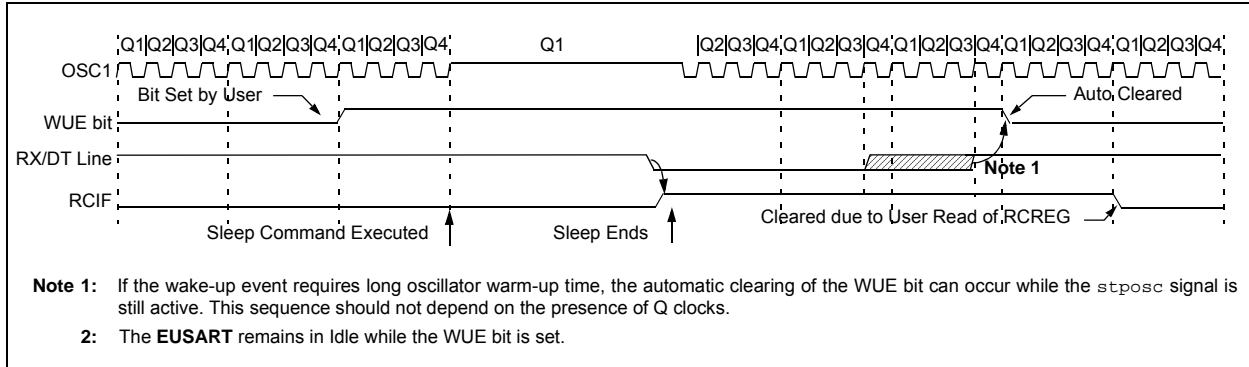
Q1 Q2 Q3 Q4 Q1 Q2 Q3 Q4 Q1 Q2 Q3 Q4 Q1 Q2 Q3 Q4 Q1 Q2 Q3 Q4 Q1 Q2 Q3 Q4 Q1 Q2 Q3 Q4 Q1 Q2 Q3 Q4

OSC1

Bit Set by User

Auto Cleared

WUE bit

RX/DT Line

Note 1

RCIF

Cleared due to User Read of RCREG

Sleep Command Executed

Sleep Ends

Note 1: If the wake-up event requires long oscillator warm-up time, the automatic clearing of the WUE bit can occur while the stposc signal is still active. This sequence should not depend on the presence of Q clocks.

2: The EUSART remains in Idle while the WUE bit is set.